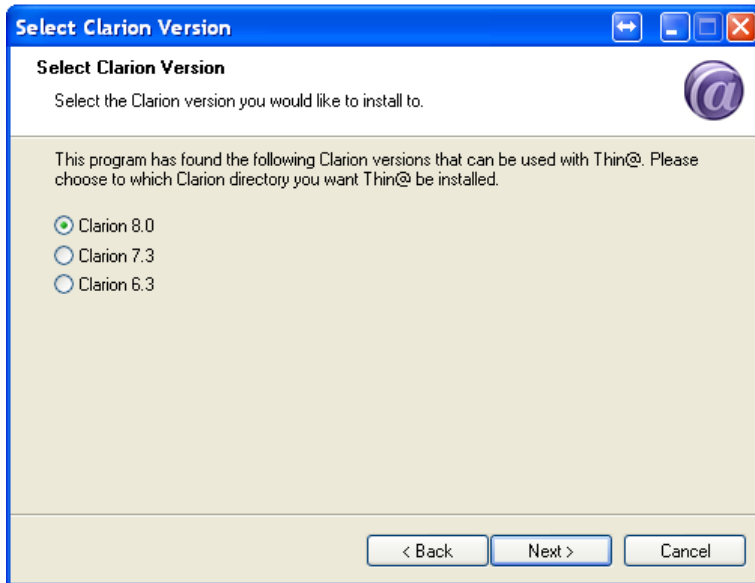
Select Clarion Version

Select Clarion Version

Select the Clarion version you would like to install to.

@

This program has found the following Clarion versions that can be used with Thin@. Please choose to which Clarion directory you want Thin@ be installed.

Clarion 8.0
Clarion 7.3
Clarion 6.3

< Back
Next >
Cancel